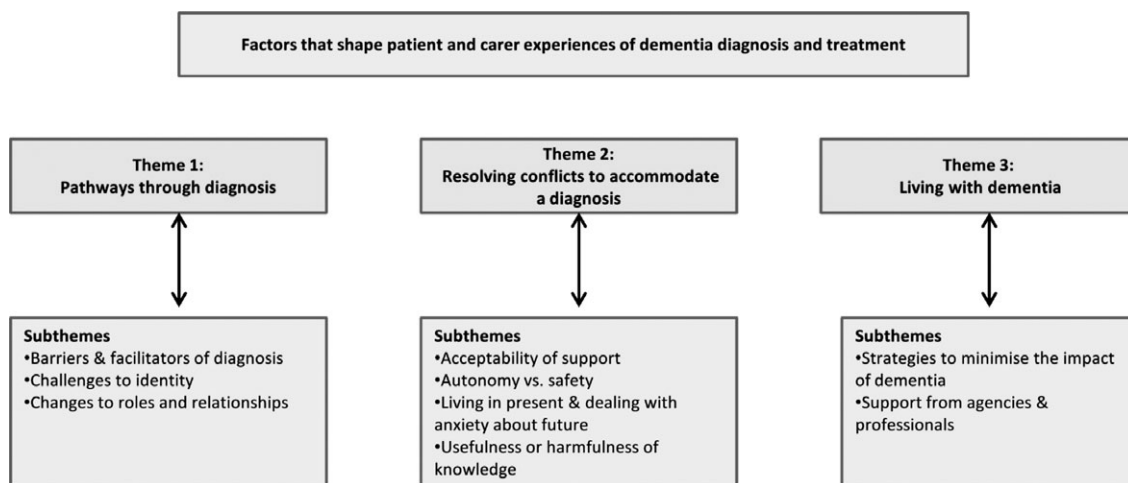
Factors that shape patient and carer experiences of dementia diagnosis and treatment

Theme 1:
Pathways through diagnosis

Subthemes
•Barriers & facilitators of diagnosis
•Challenges to identity
•Changes to roles and relationships

Theme 2:
Resolving conflicts to accommodate a diagnosis

Subthemes
•Acceptability of support
•Autonomy vs. safety
•Living in present & dealing with anxiety about future
•Usefulness or harmfulness of knowledge

Theme 3:
Living with dementia

Subthemes
•Strategies to minimise the impact of dementia
•Support from agencies & professionals